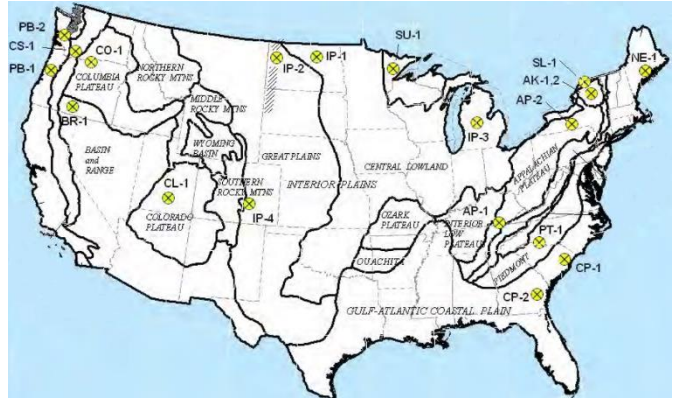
PB-2
CS-1
PB-1
CO-1
COLUMBIA PLATEAU
NORTHERN ROCKY MTNS
BR-1
BASIN and RANGE
MIDDLE ROCKY MTNS
WYOMING BASIN
CL-1
COLORADO PLATEAU
SOUTHERN ROCKY MTNS
IP-4
IP-2
IP-1
GREAT PLAINS
INTERIOR PLAINS
SU-1
CENTRAL LOWLAND
OZARK PLATEAU
OUACHITA
IP-3
AP-1
INTERIOR LOW PLATEAU
APPALACHIAN PLATEAU
PIEDMONT
PT-1
CP-1
CP-2
GULF-ATLANTIC COASTAL PLAIN
SL-1
AK-1,2
AP-2
NE-1